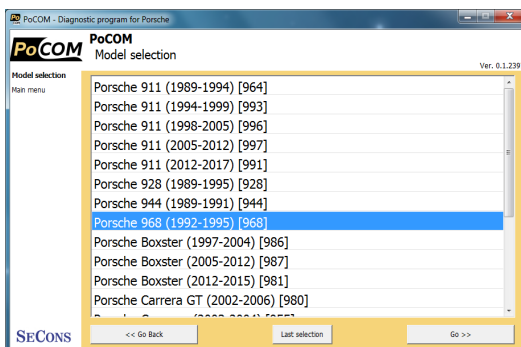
PoCOM - Diagnostic program for Porsche

PoCOM

PoCOM
Model selection

Ver. 0.1.239

Model selection
Main menu

Porsche 911 (1989-1994) [964]
Porsche 911 (1994-1999) [993]
Porsche 911 (1998-2005) [996]
Porsche 911 (2005-2012) [997]
Porsche 911 (2012-2017) [991]
Porsche 928 (1989-1995) [928]
Porsche 944 (1989-1991) [944]
Porsche 968 (1992-1995) [968]
Porsche Boxster (1997-2004) [986]
Porsche Boxster (2005-2012) [987]
Porsche Boxster (2012-2015) [981]
Porsche Carrera GT (2002-2006) [980]
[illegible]

SECONS

<< Go Back

Last selection

Go >>